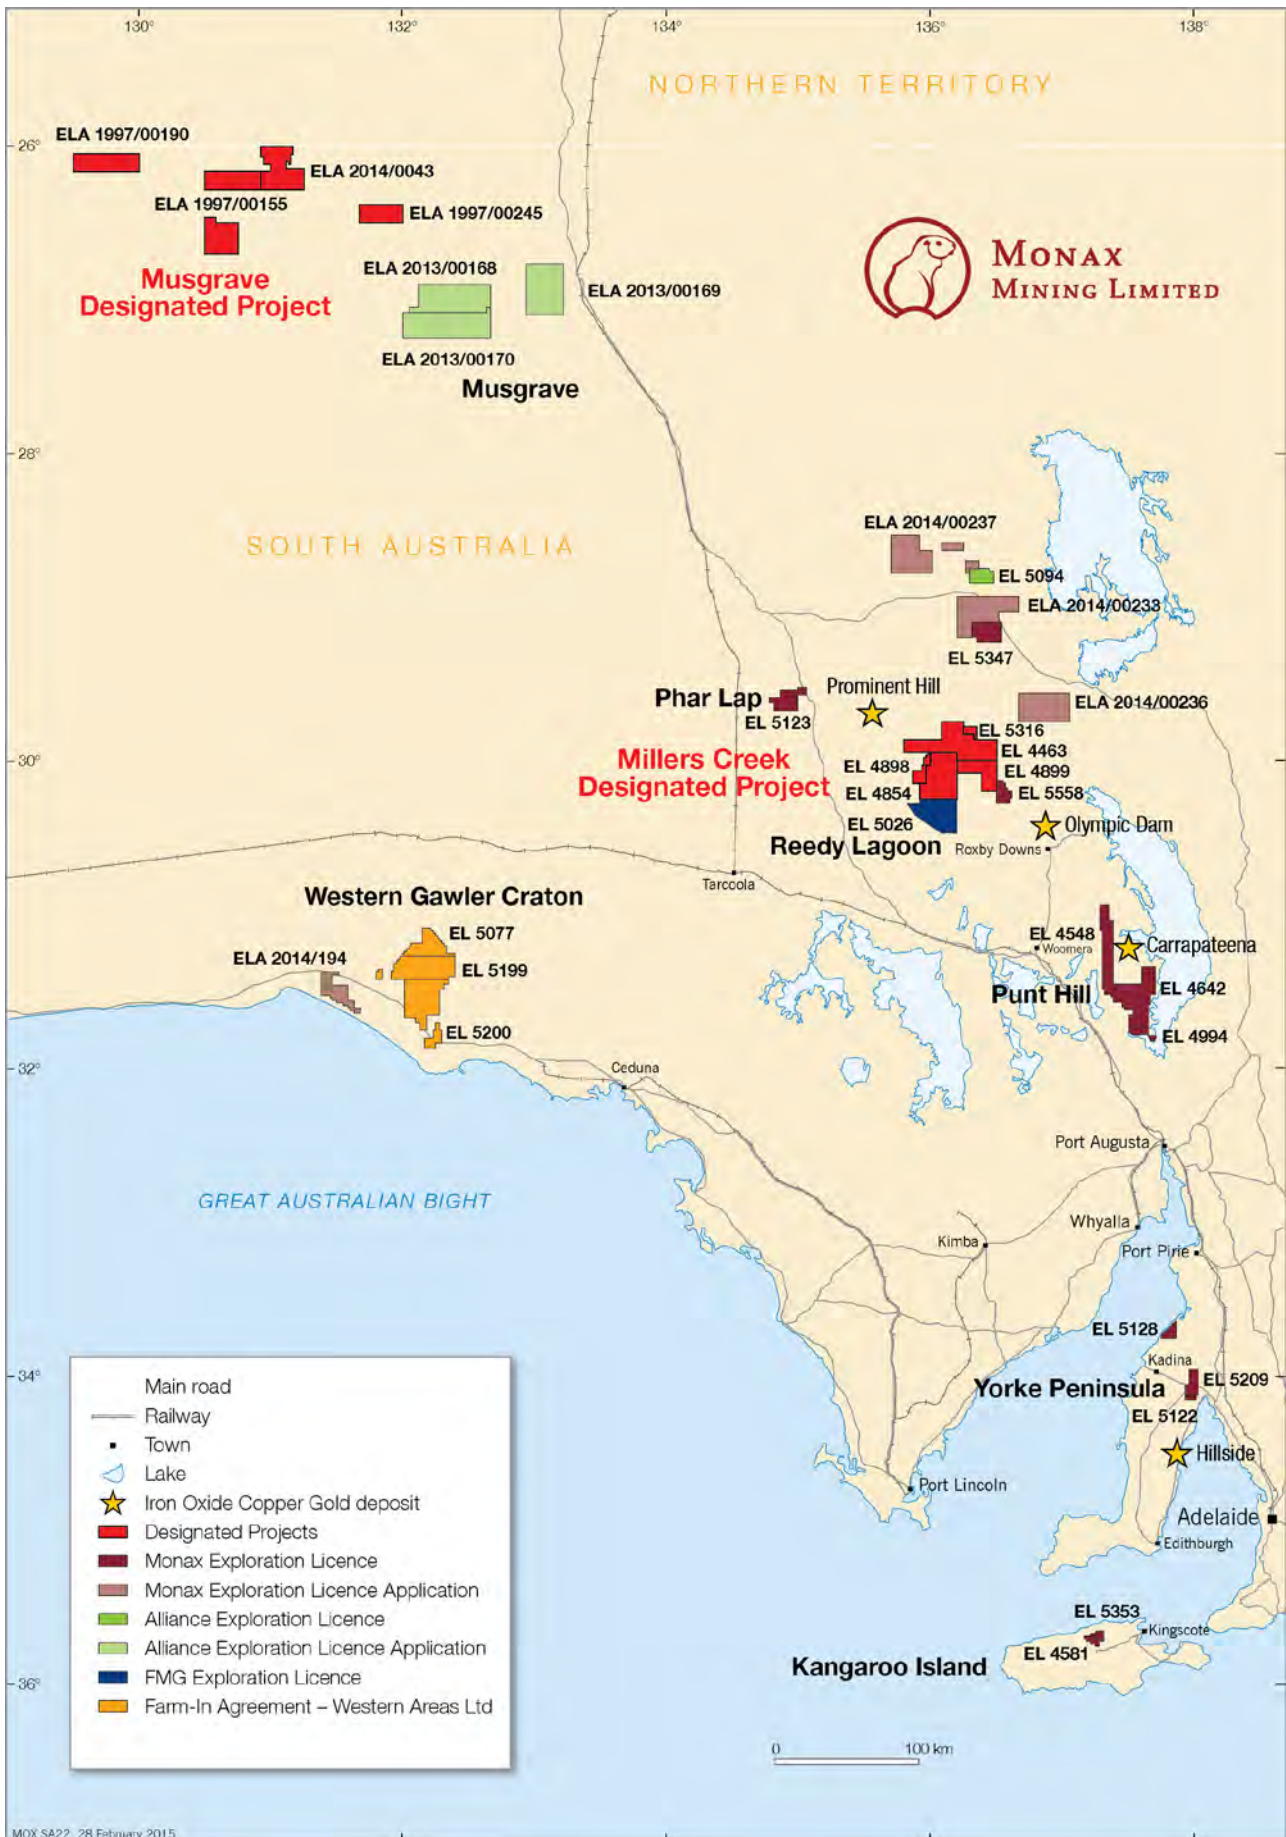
130° 132° 134° 136° 138°

NORTHERN TERRITORY

26°

ELA 1997/00190

ELA 2014/0043

ELA 1997/00155

ELA 1997/00245

Musgrave Designated Project

ELA 2013/00168

ELA 2013/00169

MONAX MINING LIMITED

ELA 2013/00170

Musgrave

28°

SOUTH AUSTRALIA

ELA 2014/00237

EL 5094

ELA 2014/00233

EL 5347

Phar Lap

Prominent Hill

EL 5123

ELA 2014/00236

30°

Millers Creek Designated Project

EL 5316

EL 4463

EL 4898

EL 4899

EL 4854

EL 5558

EL 5026

Olympic Dam

Reedy Lagoon

Roxby Downs

Tarcoola

Western Gawler Craton

EL 5077

ELA 2014/194

EL 5199

EL 4548

Woomera

Carrapateena

Punt Hill

EL 4642

EL 5200

EL 4994

32°

Ceduna

Port Augusta

GREAT AUSTRALIAN BIGHT

Whyalla

Kimba

Port Pirie

EL 5128

34°

Kadina

EL 5209

Yorke Peninsula

EL 5122

Hillside

Port Lincoln

Adelaide

Edithburgh

EL 5353

Kingscote

36°

EL 4581

Kangaroo Island

Main road

Railway

Town

Lake

Iron Oxide Copper Gold deposit

Designated Projects

Monax Exploration Licence

Monax Exploration Licence Application

Alliance Exploration Licence

Alliance Exploration Licence Application

FMG Exploration Licence

Farm-In Agreement – Western Areas Ltd

0 100 km

MOX SA22 28 February 2015